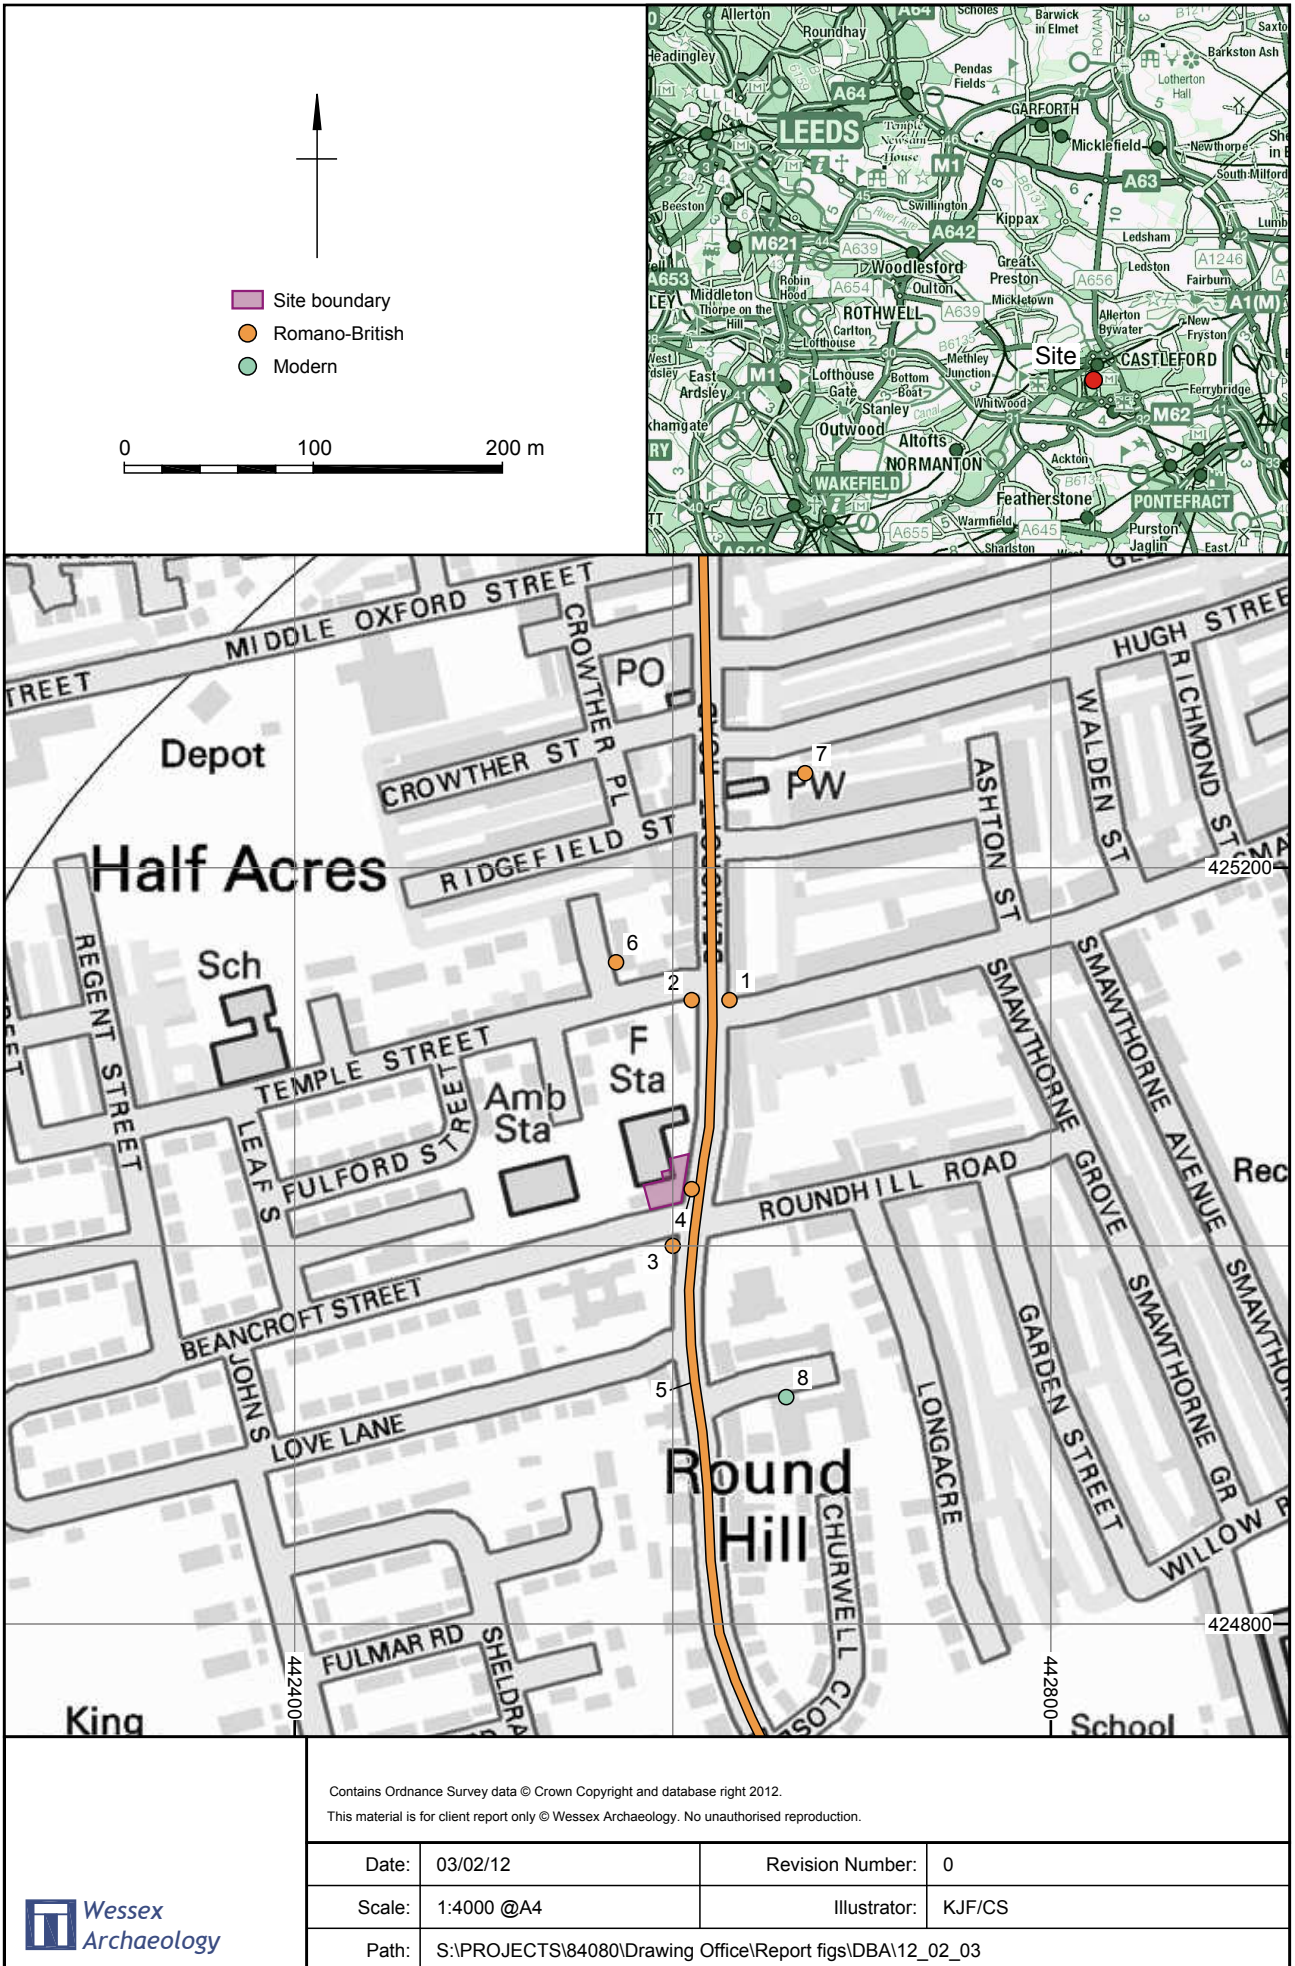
Site boundary
Romano-British
Modern

0 100 200 m

Allerton Roundhay A64 Scholes Barwick in Elmet Saxton Headingley Barkston Ash Pendas Fields Lotherton Hall LEEDS A64 GARFORTH Temple Newsam House Micklefield Newthorpe Sherburn in Elmet M1 A63 South Milford Swillington Kippax Beeston Ledsham Lumby M621 A639 A642 Ledston A1246 Woodlesford Great Preston A656 Fairburn A653 Middleton Robin Hood A654 Oulton Mickletown A1(M) ROTHWELL Allerton Bywater Thorpe on the Hill A639 New Fryston Carlton Lofthouse B6135 Site CASTLEFORD West Ardsley Methley Junction East Ardsley M1 Lofthouse Gate Bottom Boat Ferrybridge Stanley Whitwood M62 Outwood Altofts Ackton NORMANTON WAKEFIELD B6134 Featherstone PONTEFRACT A655 Warmfield A645 Purston Jaglin Sharlston East

TREET
MIDDLE OXFORD STREET
CROWTHER PL
PO
Depot
CROWTHER ST
7
PW
RIDGEFIELD ST
HUGH STREET
RICHMOND ST
WALDEN ST
ASHTON ST
Half Acres
425200
REGENT STREET
Sch
6
2
1
TEMPLE STREET
F Sta
Amb Sta
LEAF S
FULFORD STREET
SMAWTHORNE GROVE
SMAWTHORNE AVENUE
Rec
ROUNDHILL ROAD
4
3
BEANCROFT STREET
JOHN S
5
8
LOVE LANE
Round Hill
LONGACRE
GARDEN STREET
SMAWTHORNE GR
SMAWTHORNE
WILLOW
CHURWELL CLOSE
424800
FULMAR RD
SHELDRA
442400
442800
King
School

Contains Ordnance Survey data © Crown Copyright and database right 2012.
This material is for client report only © Wessex Archaeology. No unauthorised reproduction.

| Date: | 03/02/12 | Revision Number: | 0 |
|---|---|---|---|
| Scale: | 1:4000 @A4 | Illustrator: | KJF/CS |
| Path: | S:\PROJECTS\84080\Drawing Office\Report figs\DBA\12_02_03 | | |

Wessex Archaeology